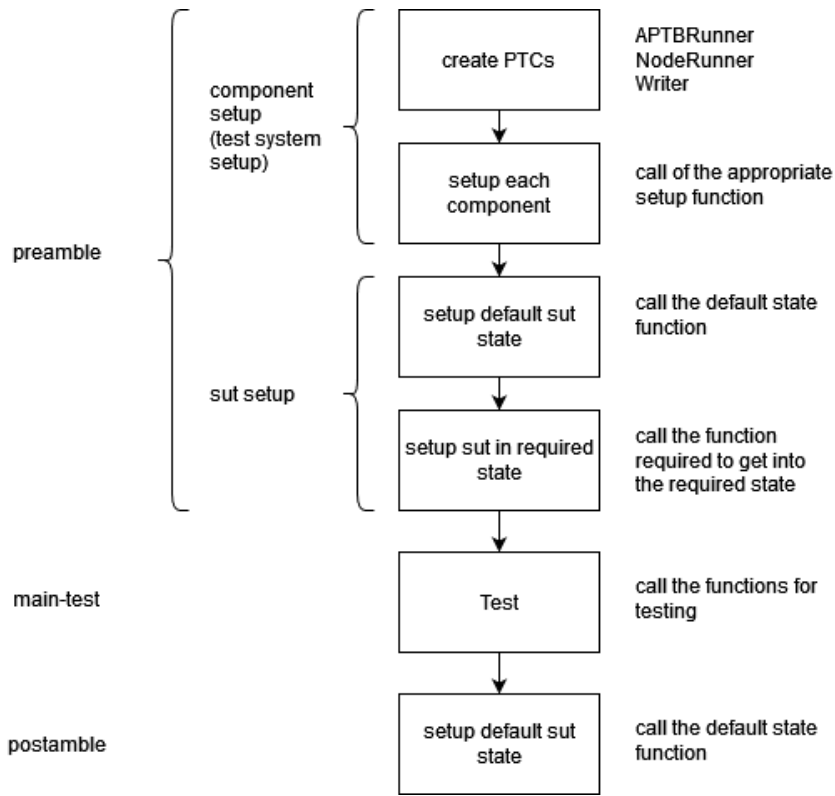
create PTCs

APTBRunner
NodeRunner
Writer

component setup (test system setup)

setup each component

call of the appropriate setup function

preamble

setup default sut state

call the default state function

sut setup

setup sut in required state

call the function required to get into the required state

main-test

Test

call the functions for testing

postamble

setup default sut state

call the default state function